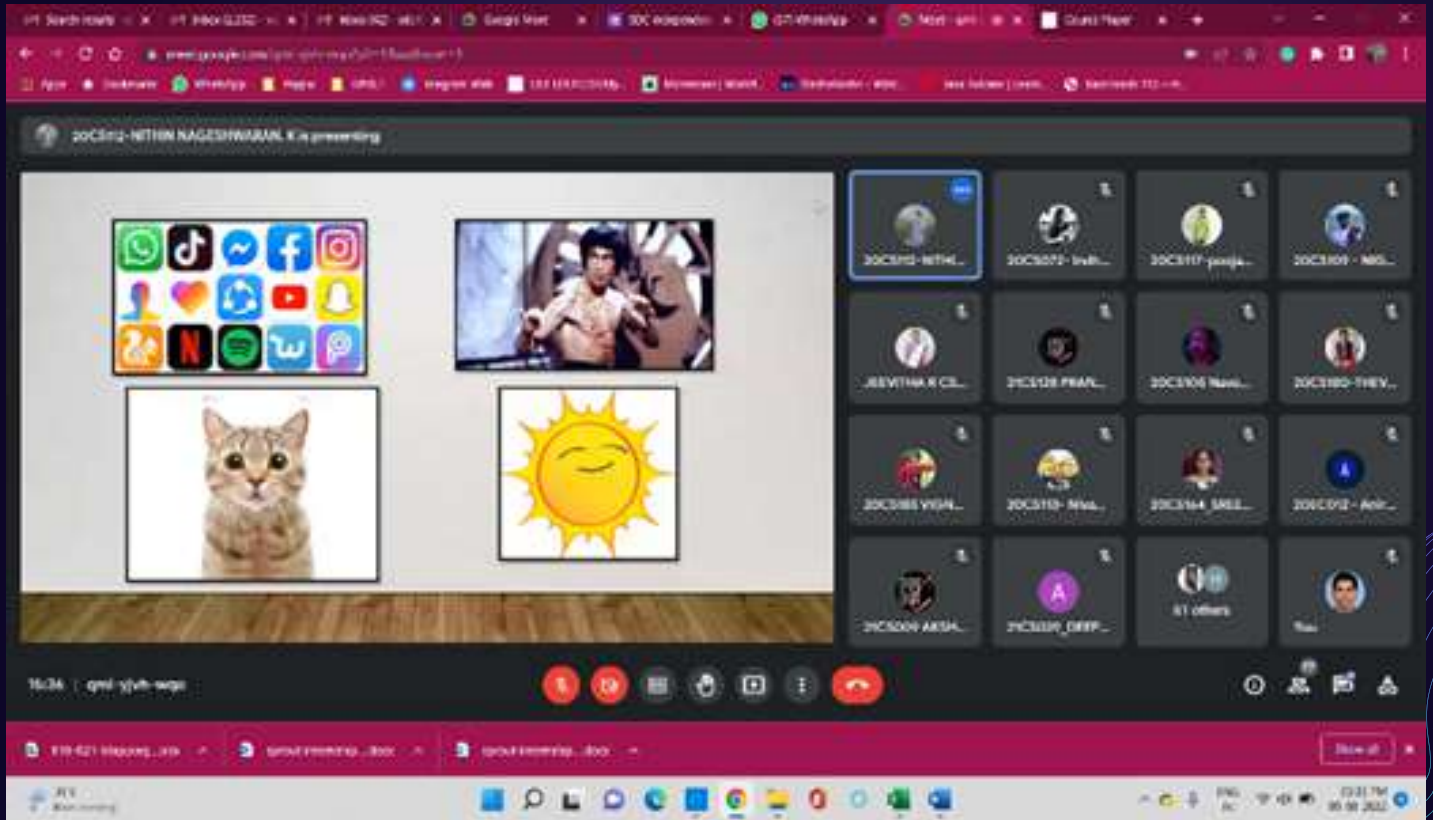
20CS112-NITHIN NAGESHWARAN. K is presenting

20CS112-NITHI...
20CS072- Inith...
20CS117-pooja...
20CS109 - NIRS...
JEEVITHA K CS...
21CS128 PRAN...
20CS106 Navi...
20CS180-THEV...
20CS085 VIGN...
20CS110- Niva...
20CS164_SREE...
20CC012 - Anir...
21CS009 AKSH...
21CS020_DEEP...
61 others
You

16:36 | qmd-yjvh-wqo

Show all